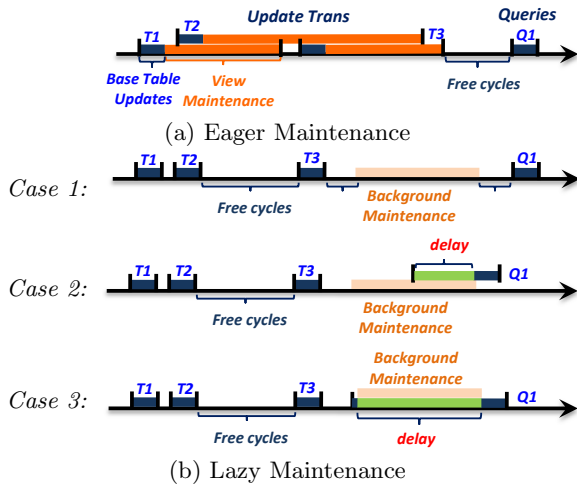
T1 T2 Update Trans T3 Queries Q1

Base Table Updates

View Maintenance

Free cycles

(a) Eager Maintenance

Case 1: T1 T2 T3 Q1

Free cycles

Background Maintenance

Case 2: T1 T2 T3 delay Q1

Free cycles

Background Maintenance

Case 3: T1 T2 T3 Background Maintenance Q1

Free cycles

delay

(b) Lazy Maintenance